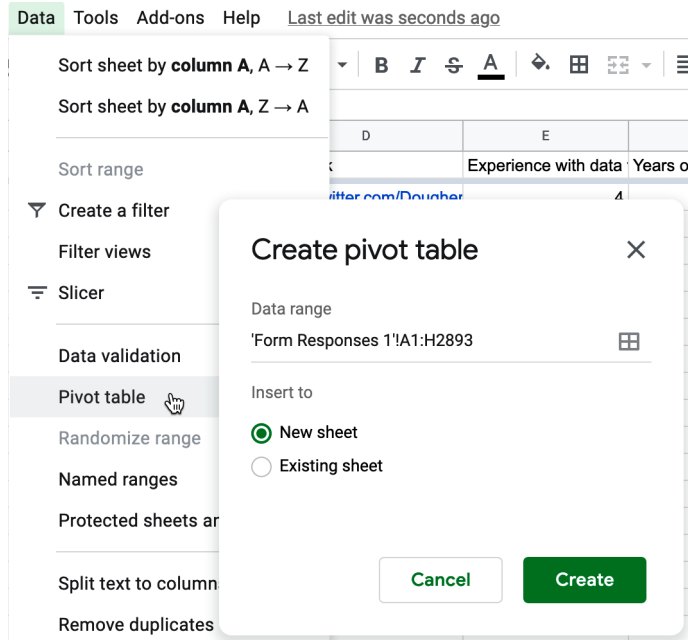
Data Tools Add-ons Help Last edit was seconds ago

Sort sheet by **column A**, A → Z

Sort sheet by **column A**, Z → A

Sort range

Create a filter

Filter views

Slicer

Data validation

Pivot table

Randomize range

Named ranges

Protected sheets ar

Split text to column

Remove duplicates

B I S A

D E

k Experience with data Years o

vitter.com/Dougher 4

Create pivot table

Data range

'Form Responses 1'!A1:H2893

Insert to

New sheet

Existing sheet

Cancel Create